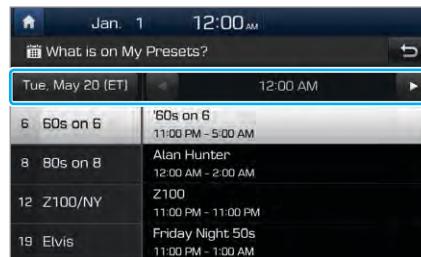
Jan. 1 12:00 AM

What is on My Presets?

Tue, May 20 (ET)

12:00 AM

| | |
|---|---|
| 6 60s on 6 | '60s on 6<br>11:00 PM - 5:00 AM |
| 8 80s on 8 | Alan Hunter<br>12:00 AM - 2:00 AM |
| 12 Z100/NY | Z100<br>11:00 PM - 11:00 PM |
| 19 Elvis | Friday Night 50s<br>11:00 PM - 1:00 AM |